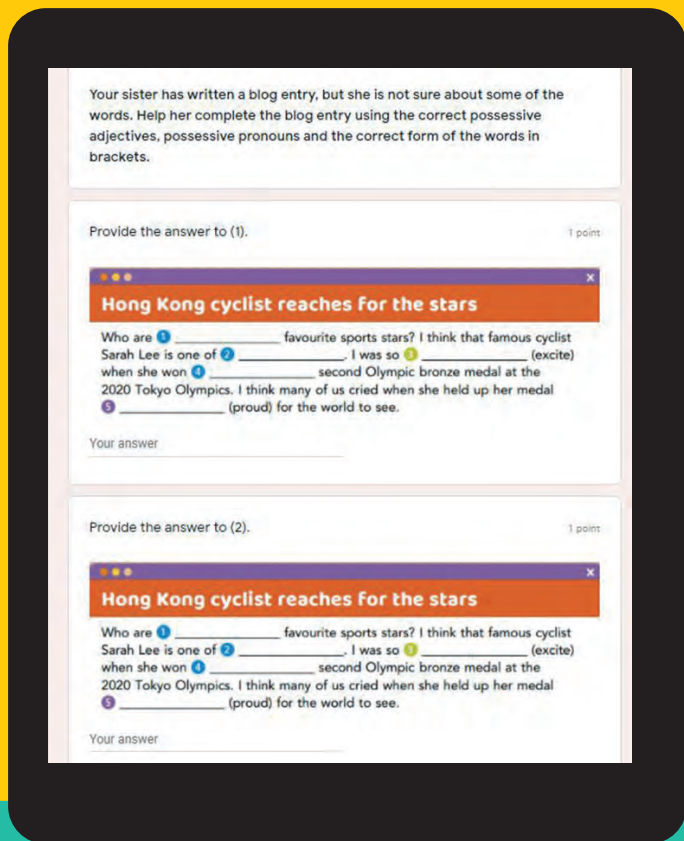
Your sister has written a blog entry, but she is not sure about some of the words. Help her complete the blog entry using the correct possessive adjectives, possessive pronouns and the correct form of the words in brackets.

Provide the answer to (1).

1 point

×

Hong Kong cyclist reaches for the stars

Who are 1 ______________ favourite sports stars? I think that famous cyclist Sarah Lee is one of 2 ______________. I was so 3 ______________ (excite) when she won 4 ______________ second Olympic bronze medal at the 2020 Tokyo Olympics. I think many of us cried when she held up her medal 5 ______________ (proud) for the world to see.

Your answer

Provide the answer to (2).

1 point

×

Hong Kong cyclist reaches for the stars

Who are 1 ______________ favourite sports stars? I think that famous cyclist Sarah Lee is one of 2 ______________. I was so 3 ______________ (excite) when she won 4 ______________ second Olympic bronze medal at the 2020 Tokyo Olympics. I think many of us cried when she held up her medal 5 ______________ (proud) for the world to see.

Your answer